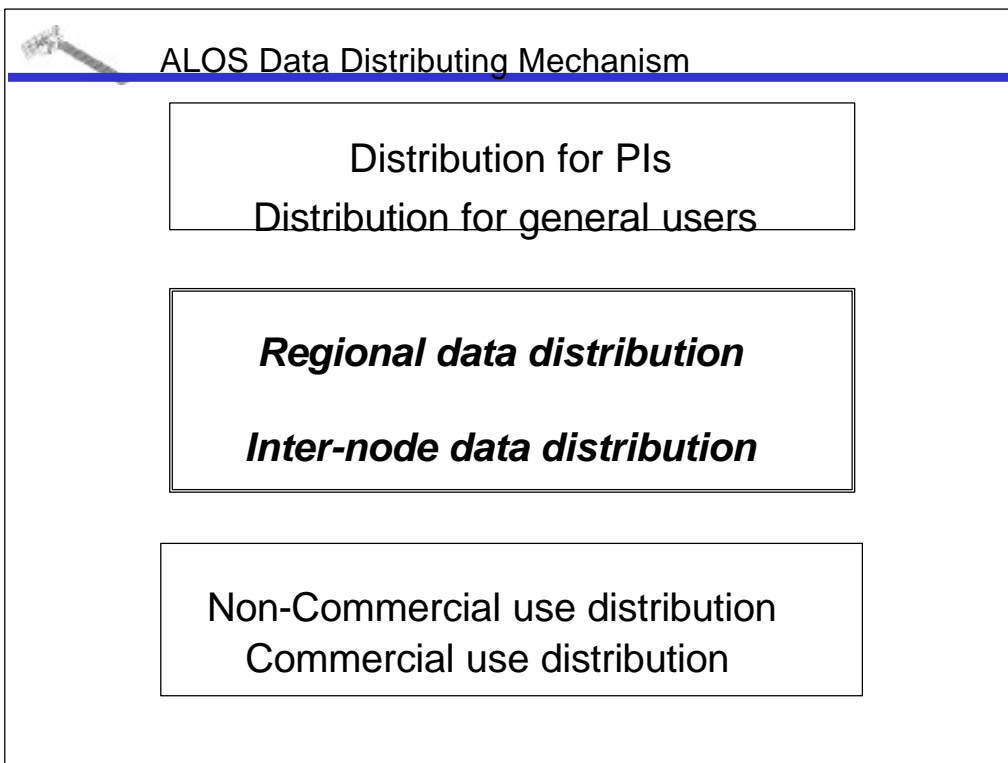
ALOS Data Distributing Mechanism

Distribution for PIs
Distribution for general users

***Regional data distribution***

***Inter-node data distribution***

Non-Commercial use distribution
Commercial use distribution